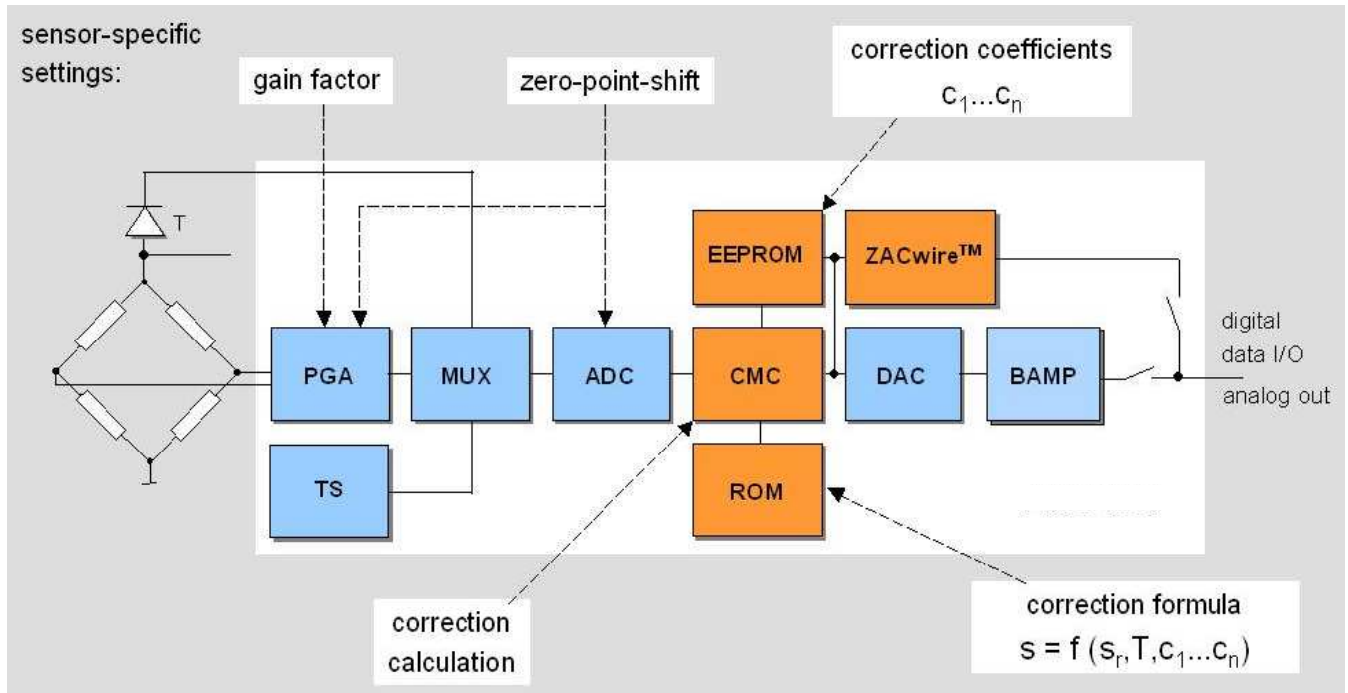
sensor-specific settings:

gain factor

zero-point-shift

correction coefficients
$c_1 \ldots c_n$

T

EEPROM

ZACwire™

PGA

MUX

ADC

CMC

DAC

BAMP

digital data I/O

analog out

TS

ROM

correction calculation

correction formula
$s = f(s_r, T, c_1 \ldots c_n)$